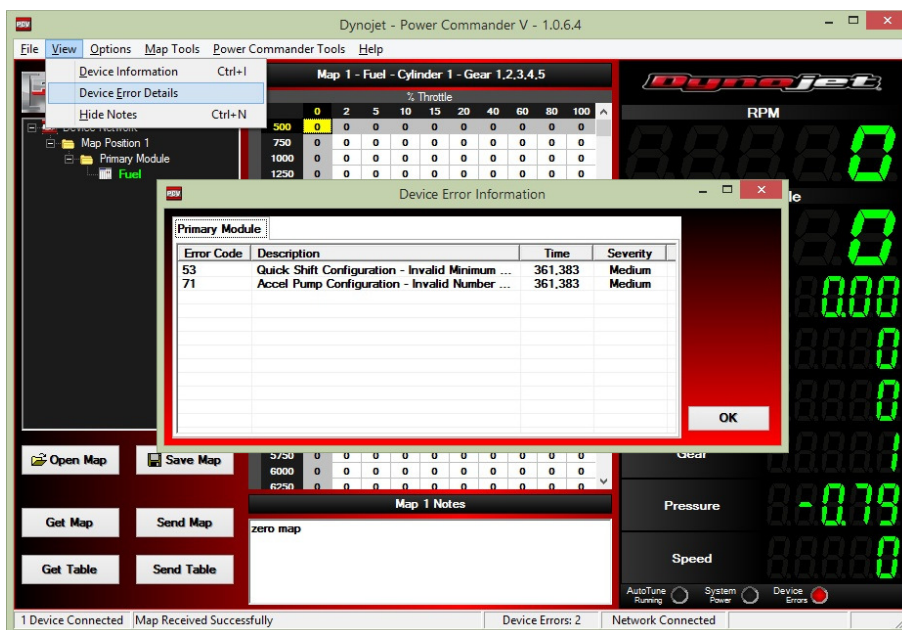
PCV Dynojet - Power Commander V - 1.0.6.4

File View Options Map Tools Power Commander Tools Help

Device Information Ctrl+I
Device Error Details
Hide Notes Ctrl+N

Map 1 - Fuel - Cylinder 1 - Gear 1,2,3,4,5

% Throttle

| | 0 | 2 | 5 | 10 | 15 | 20 | 40 | 60 | 80 | 100 |
|---|---|---|---|---|---|---|---|---|---|---|
| 500 | 0 | 0 | 0 | 0 | 0 | 0 | 0 | 0 | 0 | 0 |
| 750 | 0 | 0 | 0 | 0 | 0 | 0 | 0 | 0 | 0 | 0 |
| 1000 | 0 | 0 | 0 | 0 | 0 | 0 | 0 | 0 | 0 | 0 |
| 1250 | 0 | 0 | 0 | 0 | 0 | 0 | 0 | 0 | 0 | 0 |
| 5750 | 0 | 0 | 0 | 0 | 0 | 0 | 0 | 0 | 0 | 0 |
| 6000 | 0 | 0 | 0 | 0 | 0 | 0 | 0 | 0 | 0 | 0 |
| 6250 | 0 | 0 | 0 | 0 | 0 | 0 | 0 | 0 | 0 | 0 |

Device Network
Map Position 1
Primary Module
Fuel

Dynojet

RPM

Device Error Information

Primary Module

| Error Code | Description | Time | Severity |
|---|---|---|---|
| 53 | Quick Shift Configuration - Invalid Minimum ... | 361,383 | Medium |
| 71 | Accel Pump Configuration - Invalid Number ... | 361,383 | Medium |

OK

0
0
0.00
0
0
1

Open Map
Save Map
Get Map
Send Map
Get Table
Send Table

Map 1 Notes
zero map

Gear
Pressure -0.79
Speed 0

AutoTune Running
System Power
Device Errors

1 Device Connected | Map Received Successfully | Device Errors: 2 | Network Connected